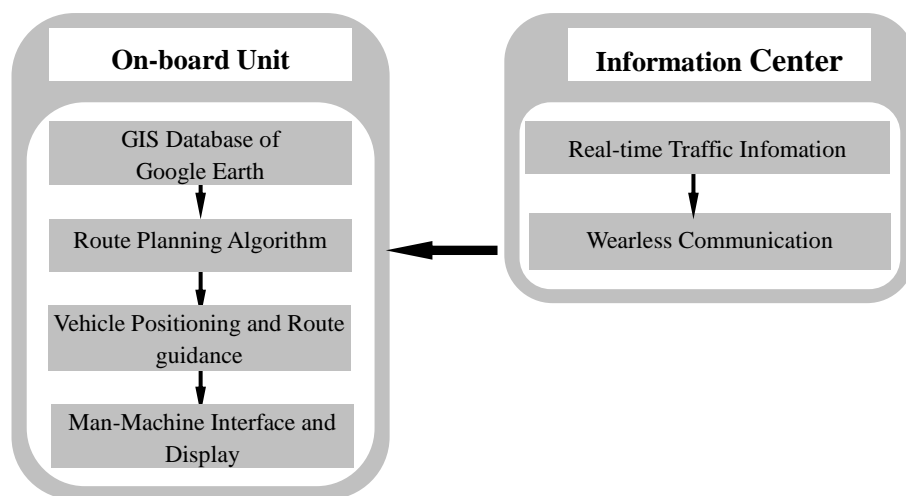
On-board Unit

GIS Database of Google Earth

Route Planning Algorithm

Vehicle Positioning and Route guidance

Man-Machine Interface and Display

Information Center

Real-time Traffic Infomation

Wearless Communication